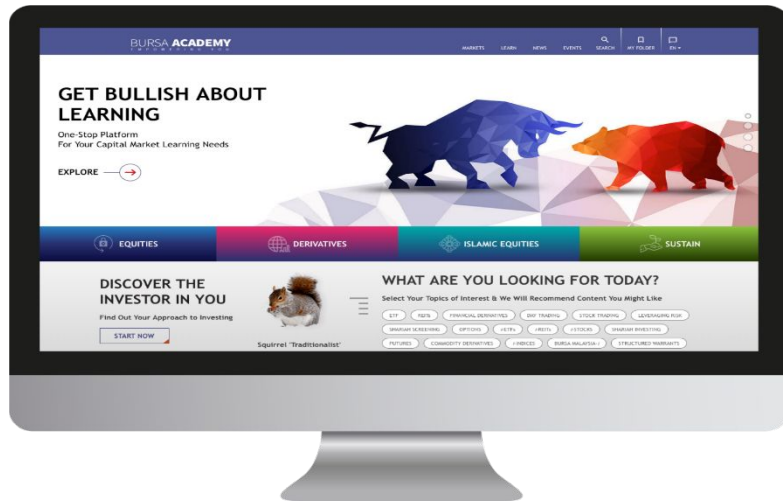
BURSA ACADEMY

MARKETS LEARN NEWS EVENTS SEARCH MY FOLDER EN

GET BULLISH ABOUT LEARNING

One-Stop Platform
For Your Capital Market Learning Needs

EXPLORE

EQUITIES

DERIVATIVES

ISLAMIC EQUITIES

SUSTAIN

DISCOVER THE INVESTOR IN YOU

Find Out Your Approach to Investing

START NOW

Squirrel 'Traditionalist'

WHAT ARE YOU LOOKING FOR TODAY?

Select Your Topics of Interest & We Will Recommend Content You Might Like

ETF REITS FINANCIAL DERIVATIVES DNF TRADING STOCK TRADING LEVERAGING FOR SHARIAH SCREENING OPTIONS #ETFs #REITS #STOCKS SHARIAH INVESTING FUTURES COMMODITY DERIVATIVES #INDICES BURSA MALAYSIA-i STRUCTURED WARRANTS